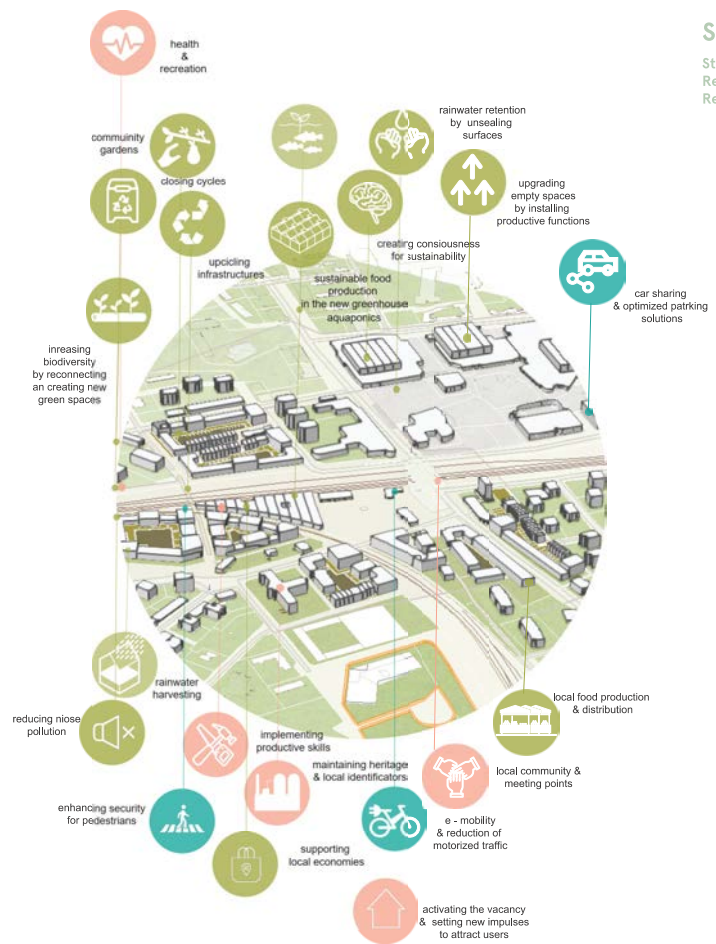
S
St
Re
Re

health & recreation

community gardens

closing cycles

rainwater retention by unsealing surfaces

upgrading empty spaces by installing productive functions

creating consiousness for sustainability

upcicling infrastructures

sustainable food production in the new greenhouse aquaponics

car sharing & optimized patrking solutions

inreasing biodiversity by reconnecting an creating new green spaces

rainwater harvesting

local food production & distribution

reducing niose pollution

implementing productive skills

maintaining heritage & local identificators

local community & meeting points

enhancing security for pedestrians

supporting local economies

e - mobility & reduction of motorized traffic

activating the vacancy & setting new impulses to attract users